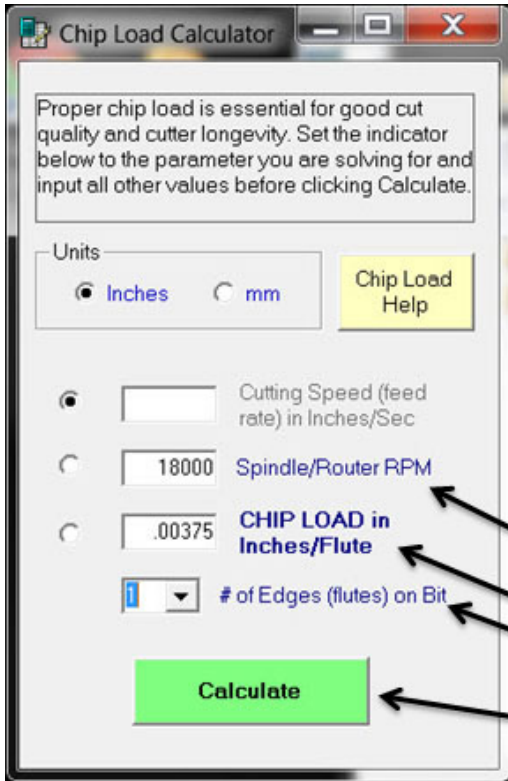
Chip Load Calculator

Proper chip load is essential for good cut quality and cutter longevity. Set the indicator below to the parameter you are solving for and input all other values before clicking Calculate.

Units
Inches
mm

Chip Load Help

Cutting Speed (feed rate) in Inches/Sec

18000
Spindle/Router RPM

.00375
CHIP LOAD in Inches/Flute

1
# of Edges (flutes) on Bit

Calculate